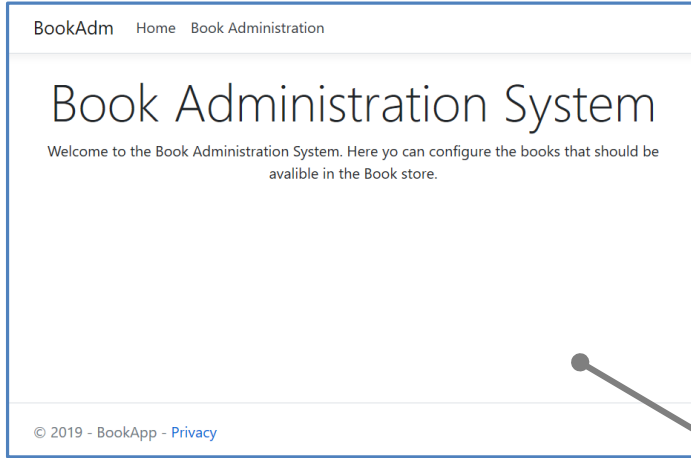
BookAdm Home Book Administration

Book Administration System

Welcome to the Book Administration System. Here yo can configure the books that should be avalible in the Book store.

© 2019 - BookApp - Privacy